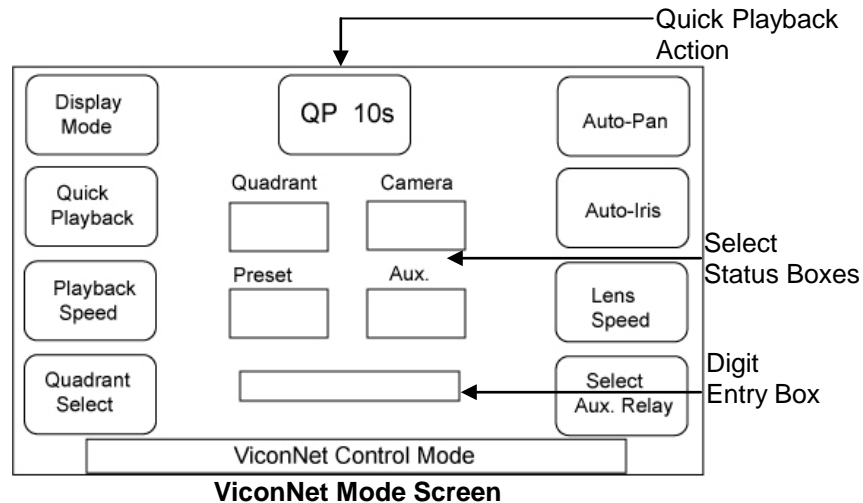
Quick Playback Action

Display Mode

QP 10s

Auto-Pan

Quick Playback

Quadrant

Camera

Auto-Iris

Select Status Boxes

Playback Speed

Preset

Aux.

Lens Speed

Digit Entry Box

Quadrant Select

Select Aux. Relay

ViconNet Control Mode

ViconNet Mode Screen